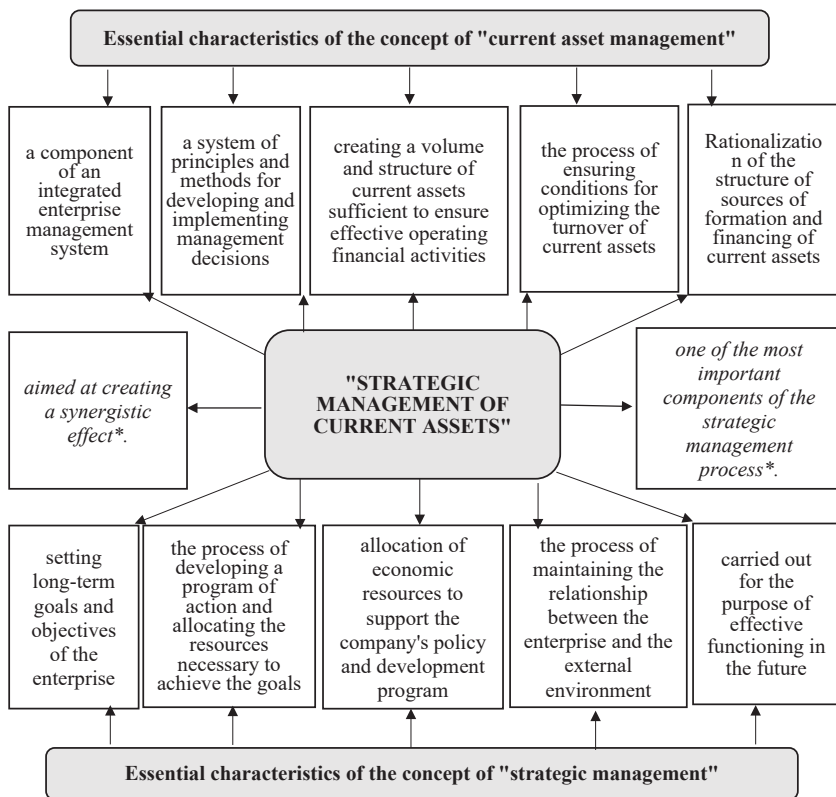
Essential characteristics of the concept of "current asset management"

a component of an integrated enterprise management system

a system of principles and methods for developing and implementing management decisions

creating a volume and structure of current assets sufficient to ensure effective operating financial activities

the process of ensuring conditions for optimizing the turnover of current assets

Rationalization of the structure of sources of formation and financing of current assets

aimed at creating a synergistic effect*.

"STRATEGIC MANAGEMENT OF CURRENT ASSETS"

one of the most important components of the strategic management process*.

setting long-term goals and objectives of the enterprise

the process of developing a program of action and allocating the resources necessary to achieve the goals

allocation of economic resources to support the company's policy and development program

the process of maintaining the relationship between the enterprise and the external environment

carried out for the purpose of effective functioning in the future

Essential characteristics of the concept of "strategic management"